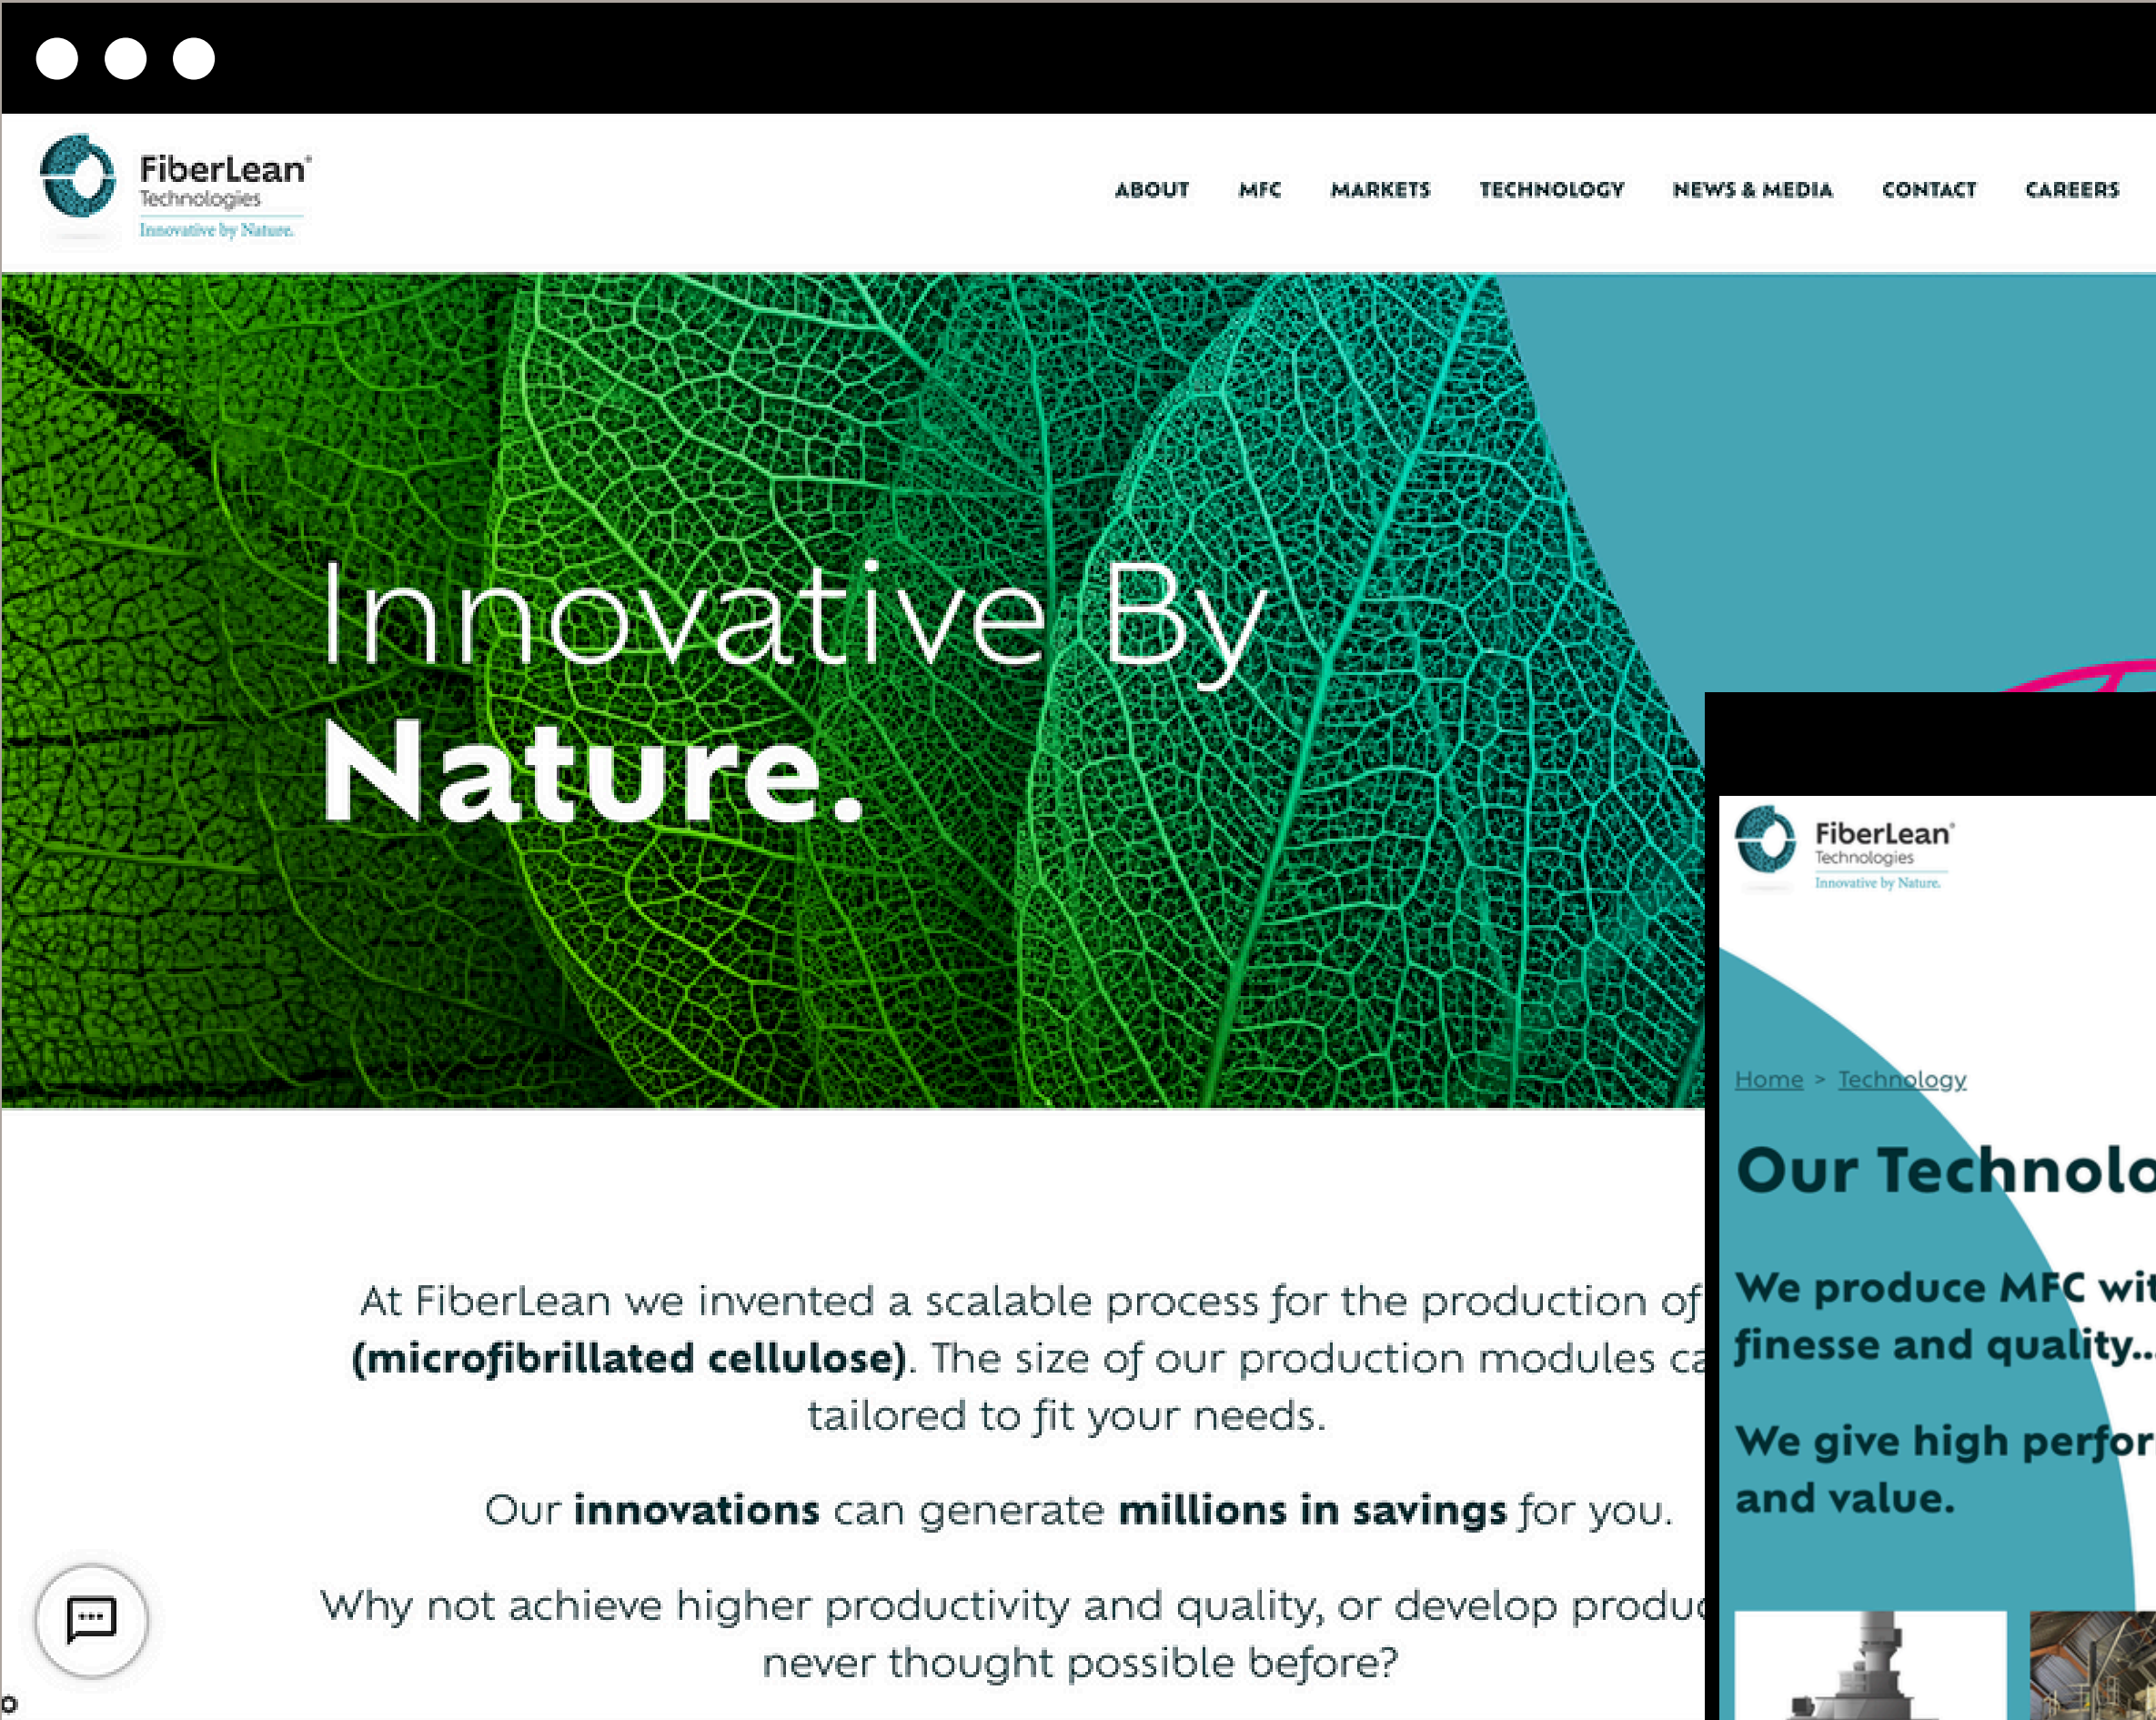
FiberLean® Technologies
Innovative by Nature.

ABOUT MFC MARKETS TECHNOLOGY NEWS & MEDIA CONTACT CAREERS

Innovative By
Nature.

At FiberLean we invented a scalable process for the production of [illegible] **(microfibrillated cellulose)**. The size of our production modules ca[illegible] tailored to fit your needs.

Our **innovations** can generate **millions in savings** for you.

Why not achieve higher productivity and quality, or develop produ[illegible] never thought possible before?

FiberLean® Technologies
Innovative by Nature.

Home > Technology

Our Technolo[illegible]

We produce MFC wit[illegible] finesse and quality...

We give high perfor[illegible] and value.